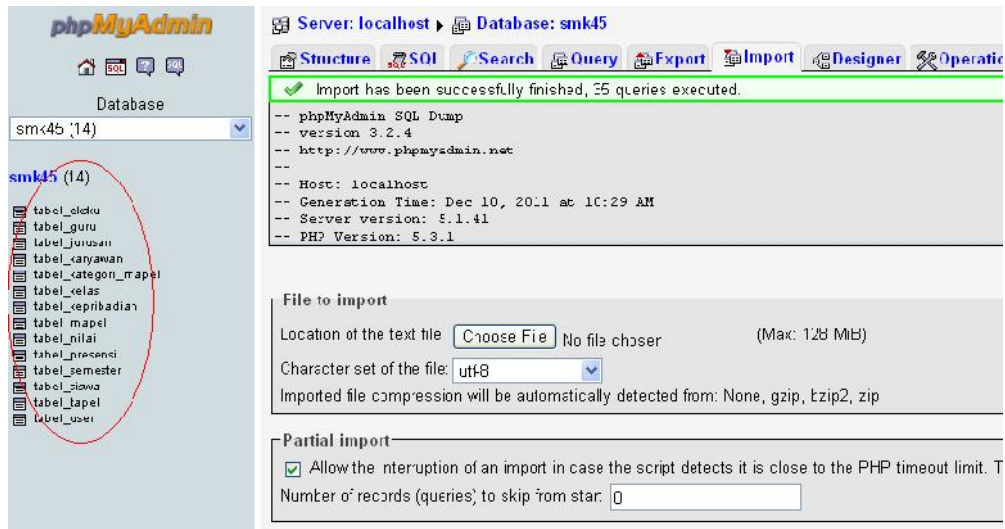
phpMyAdmin

Database

smk45 (14)

smk45 (14)

tabel_dosen
tabel_guru
tabel_jurusan
tabel_karyawan
tabel_kategori_mapel
tabel_kelas
tabel_kepribadian
tabel_mapel
tabel_nilai
tabel_presensi
tabel_semester
tabel_siswa
tabel_tapel
tabel_user

Server: localhost ▸ Database: smk45

Structure SQL Search Query Export Import Designer Operatio

Import has been successfully finished, 35 queries executed.

-- phpMyAdmin SQL Dump
-- version 3.2.4
-- http://www.phpmyadmin.net
--
-- Host: localhost
-- Generation Time: Dec 10, 2011 at 10:29 AM
-- Server version: 5.1.41
-- PHP Version: 5.3.1

File to import

Location of the text file Choose File No file chosen (Max: 128 MiB)

Character set of the file: utf8

Imported file compression will be automatically detected from: None, gzip, bzip2, zip

Partial import

Allow the interruption of an import in case the script detects it is close to the PHP timeout limit. T

Number of records (queries) to skip from start 0